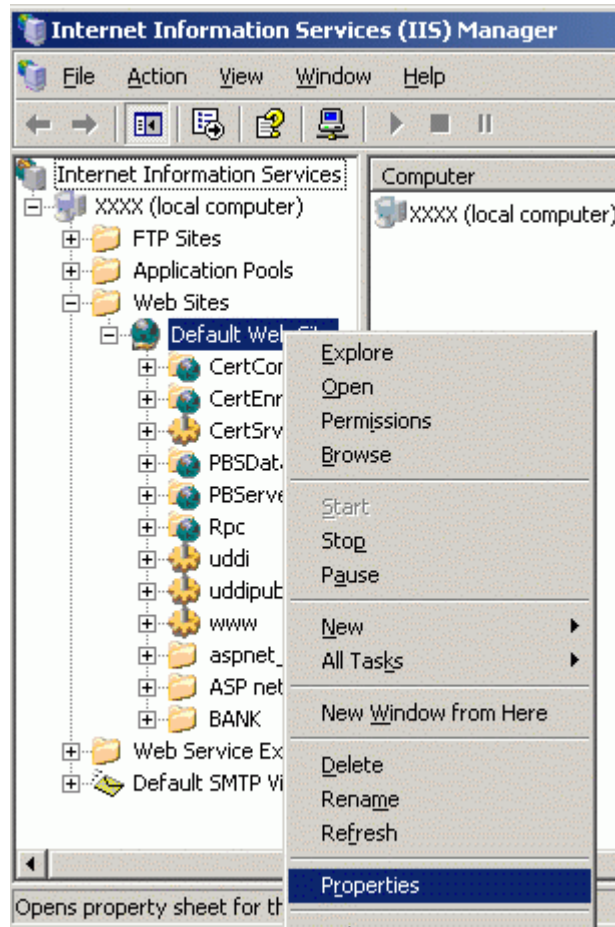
Internet Information Services (IIS) Manager

File Action View Window Help

Internet Information Services
XXXX (local computer)
FTP Sites
Application Pools
Web Sites
Default Web Si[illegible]
CertCor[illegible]
CertEnr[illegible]
CertSrv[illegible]
PBSDat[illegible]
PBServe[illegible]
Rpc
uddi
uddipub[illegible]
www
aspnet_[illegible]
ASP net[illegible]
BANK
Web Service Ex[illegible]
Default SMTP Vi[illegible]

Computer
XXXX (local computer)

Explore
Open
Permissions
Browse
Start
Stop
Pause
New
All Tasks
New Window from Here
Delete
Rename
Refresh
Properties

Opens property sheet for th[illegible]